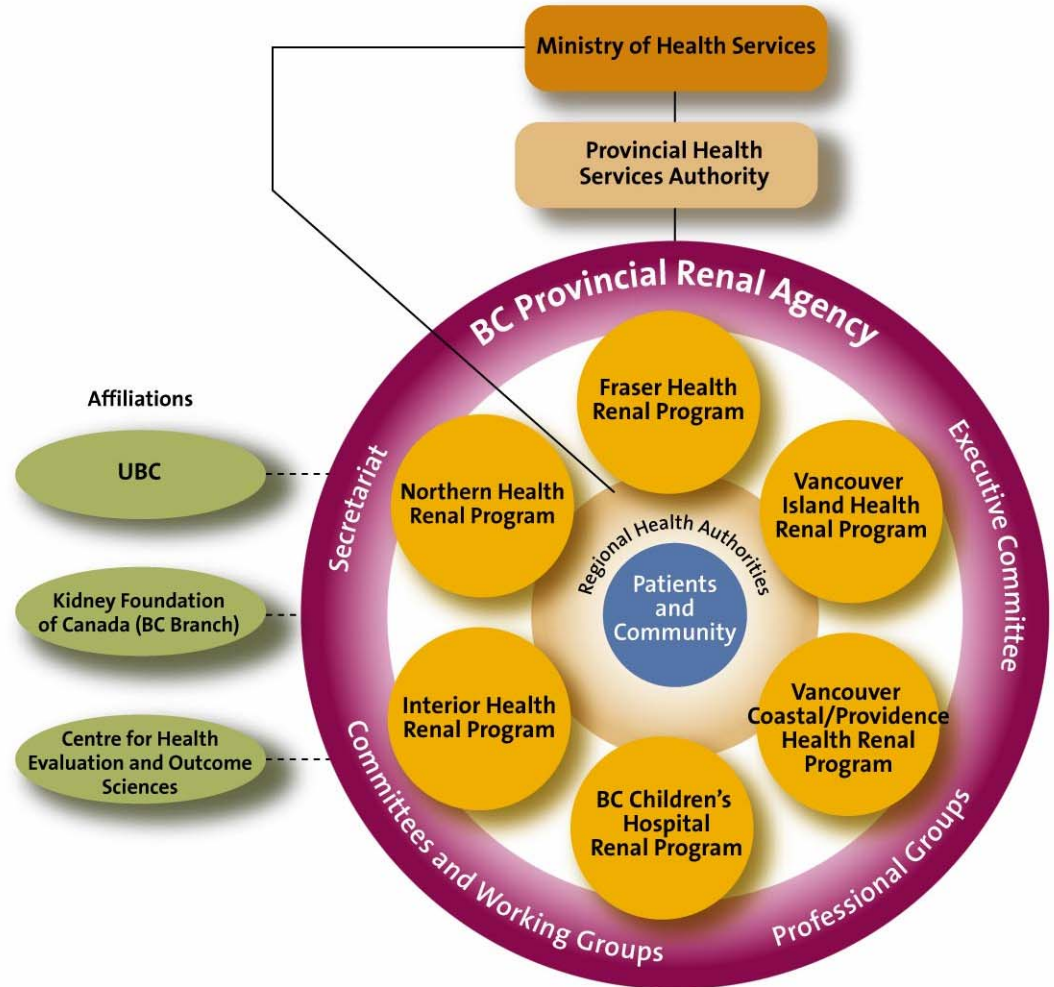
Ministry of Health Services

Provincial Health Services Authority

BC Provincial Renal Agency

Affiliations

UBC

Kidney Foundation of Canada (BC Branch)

Centre for Health Evaluation and Outcome Sciences

Secretariat

Executive Committee

Fraser Health Renal Program

Northern Health Renal Program

Vancouver Island Health Renal Program

Regional Health Authorities

Patients and Community

Interior Health Renal Program

Vancouver Coastal/Providence Health Renal Program

BC Children's Hospital Renal Program

Committees and Working Groups

Professional Groups